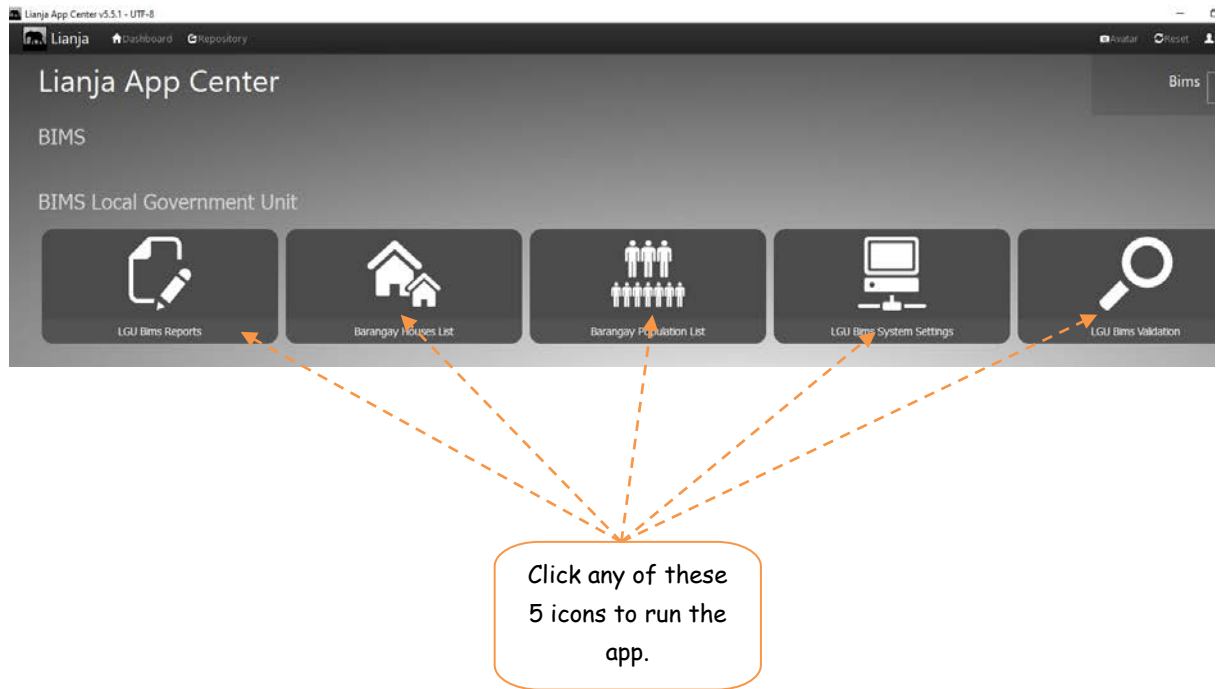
Lianja App Center v5.5.1 - UTF-8

Lianja Dashboard Repository

Avatar Reset

Lianja App Center

Bims

BIMS

BIMS Local Government Unit

LGU Bims Reports

Barangay Houses List

Barangay Population List

LGU Bims System Settings

LGU Bims Validation

Click any of these 5 icons to run the app.